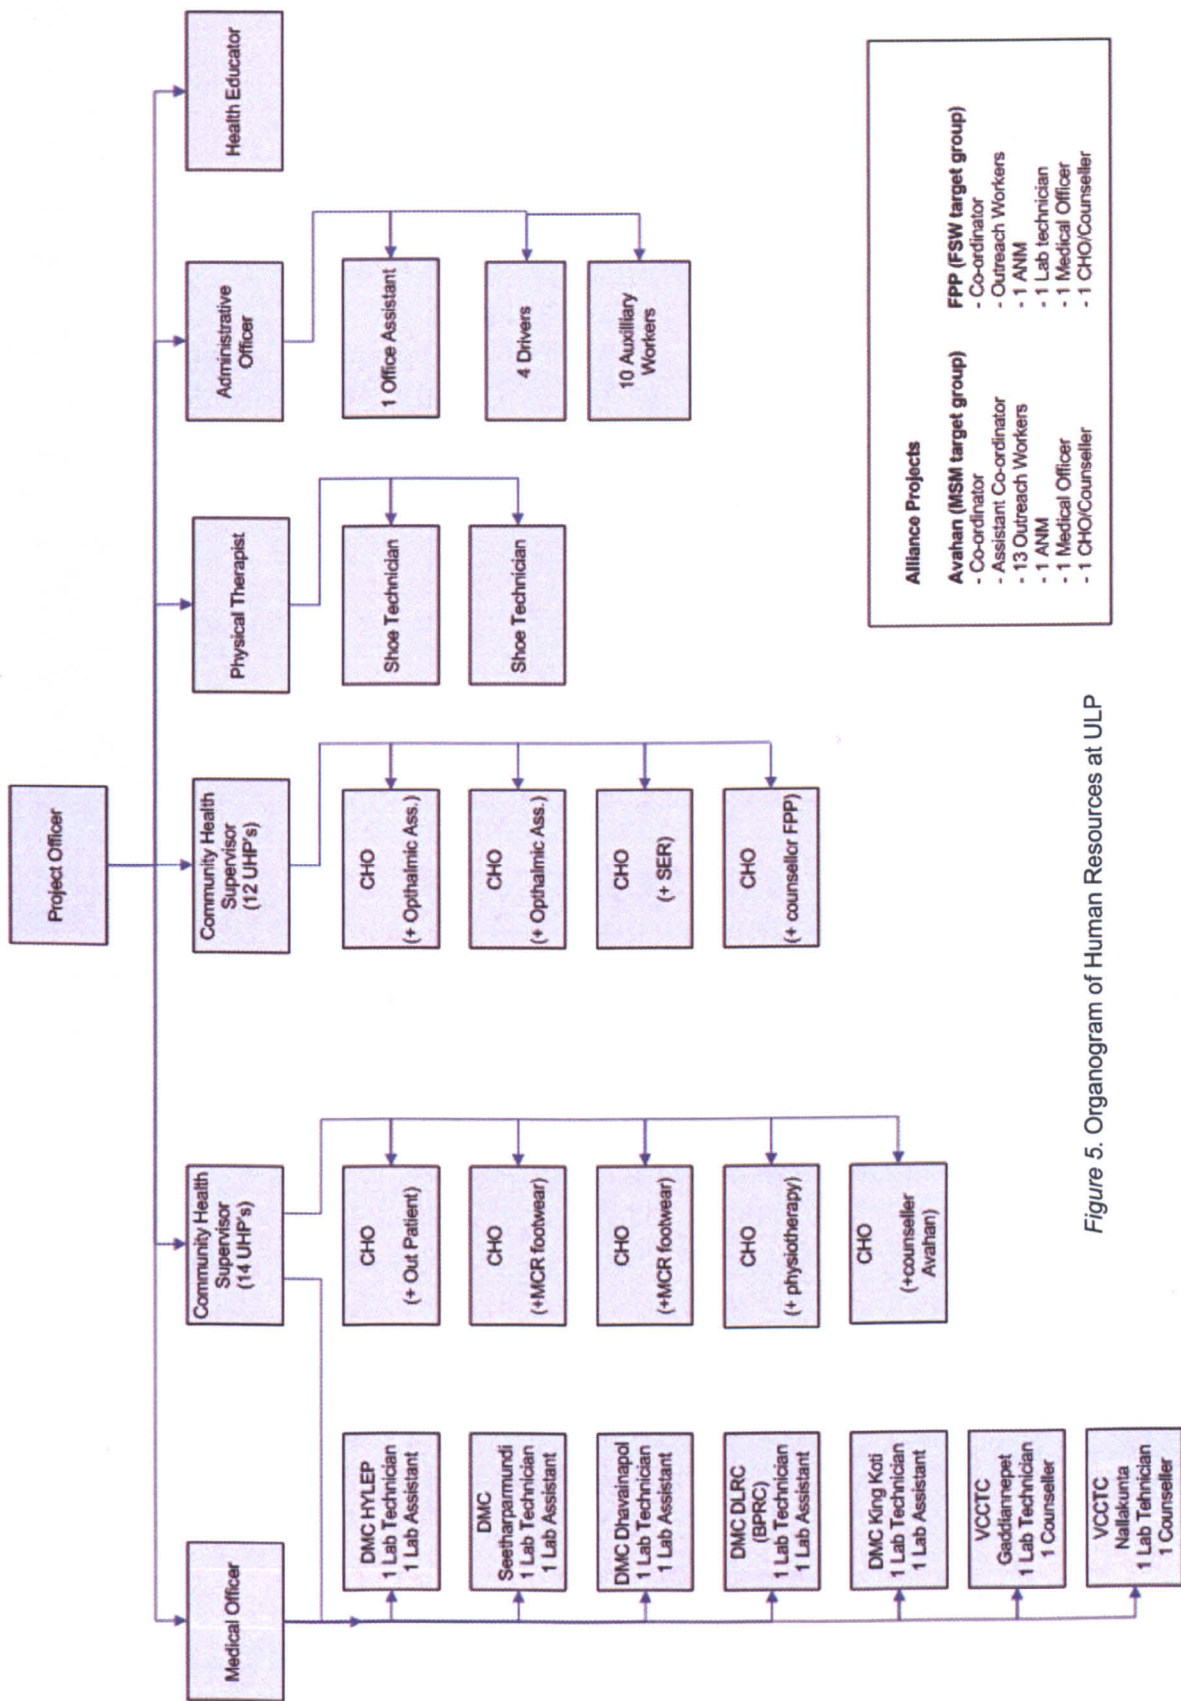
Project Officer

Medical Officer

DMC HYLEP
1 Lab Technician
1 Lab Assistant

DMC Seetharparmundi
1 Lab Technician
1 Lab Assistant

DMC Dhavainapol
1 Lab Technician
1 Lab Assistant

DMC DLRC (BPRC)
1 Lab Technician
1 Lab Assistant

DMC King Koti
1 Lab Technician
1 Lab Assistant

VCCTC Gaddiannepet
1 Lab Technician
1 Counseller

VCCTC Nallakunta
1 Lab Tehnician
1 Counseller

Community Health Supervisor (14 UHP's)

CHO (+ Out Patient)

CHO (+MCR footwear)

CHO (+MCR footwear)

CHO (+ physiotherapy)

CHO (+counseller Avahan)

Community Health Supervisor (12 UHP's)

CHO (+ Opthalmic Ass.)

CHO (+ Opthalmic Ass.)

CHO (+ SER)

CHO (+ counsellor FPP)

Physical Therapist

Shoe Technician

Shoe Technician

Administrative Officer

1 Office Assistant

4 Drivers

10 Auxilliary Workers

Health Educator

Alliance Projects

Avahan (MSM target group)
- Co-ordinator
- Assistant Co-ordinator
- 13 Outreach Workers
- 1 ANM
- 1 Medical Officer
- 1 CHO/Counseller

FPP (FSW target group)
- Co-ordinator
- Outreach Workers
- 1 ANM
- 1 Lab technician
- 1 Medical Officer
- 1 CHO/Counseller

Figure 5. Organogram of Human Resources at ULP